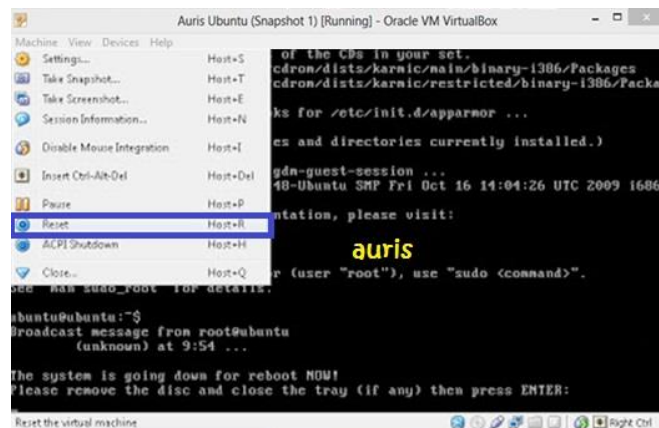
Auris Ubuntu (Snapshot 1) [Running] - Oracle VM VirtualBox

Machine View Devices Help

| | |
|---|---|
| Settings... | Host+S |
| Take Snapshot... | Host+T |
| Take Screenshot... | Host+E |
| Session Information... | Host+N |
| Disable Mouse Integration | Host+I |
| Insert Ctrl-Alt-Del | Host+Del |
| Pause | Host+P |
| Reset | Host+R |
| ACPI Shutdown | Host+H |
| Close... | Host+Q |

of the CDs in your set.
cdrom/dists/karmic/main/binary-i386/Packages
cdrom/dists/karmic/restricted/binary-i386/Packa

ks for /etc/init.d/apparmor ...

es and directories currently installed.)

gdm-guest-session ...
18-Ubuntu SMP Fri Oct 16 14:04:26 UTC 2009 i686

ntation, please visit:

auris

r (user "root"), use "sudo <command>".
See "man sudo_root" for details.

ubuntu@ubuntu:~$
Broadcast message from root@ubuntu
(unknown) at 9:54 ...

The system is going down for reboot NOW!
Please remove the disc and close the tray (if any) then press ENTER:

Reset the virtual machine

Right Ctrl